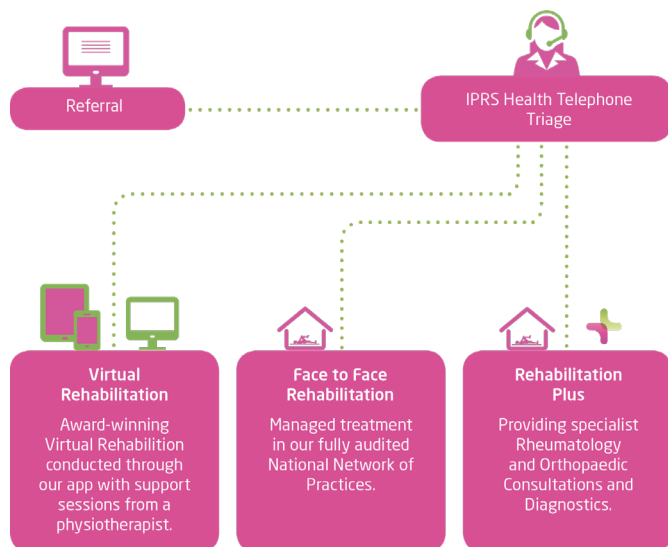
Referral

IPRS Health Telephone Triage

Virtual Rehabilitation

Award-winning Virtual Rehabilition conducted through our app with support sessions from a physiotherapist.

Face to Face Rehabilitation

Managed treatment in our fully audited National Network of Practices.

Rehabilitation Plus

Providing specialist Rheumatology and Orthopaedic Consultations and Diagnostics.